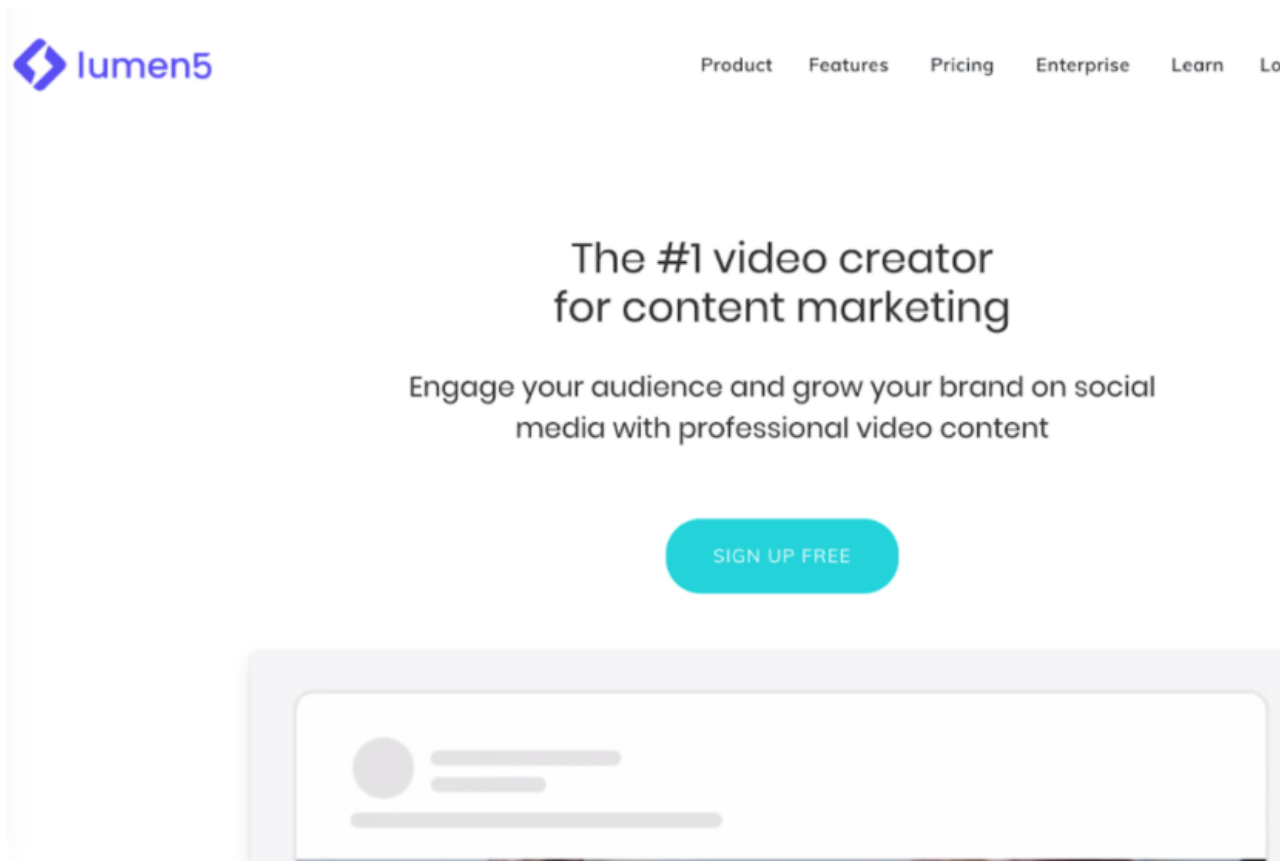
lumen5

Product Features Pricing Enterprise Learn Lo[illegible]

The #1 video creator for content marketing

Engage your audience and grow your brand on social media with professional video content

SIGN UP FREE